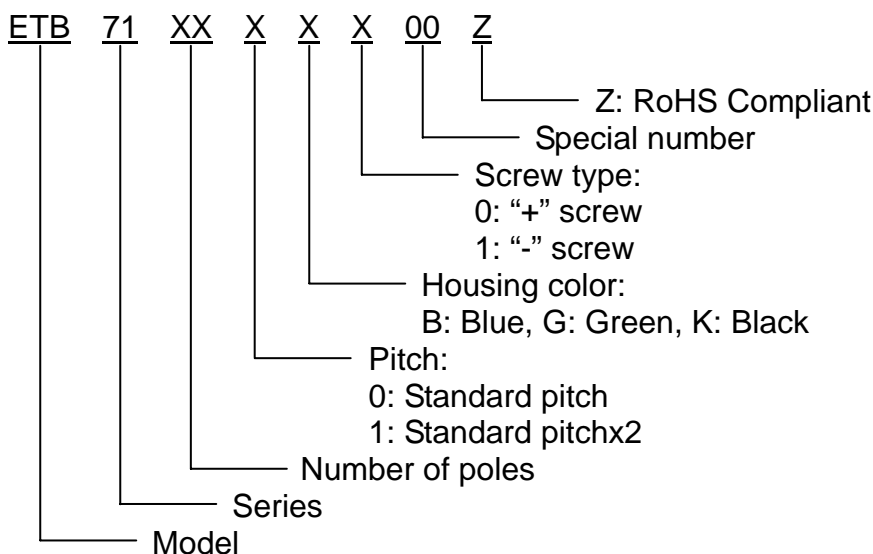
ETB 71 XX X X X 00 Z

Z: RoHS Compliant

Special number

Screw type:
0: "+" screw
1: "-" screw

Housing color:
B: Blue, G: Green, K: Black

Pitch:
0: Standard pitch
1: Standard pitchx2

Number of poles

Series

Model